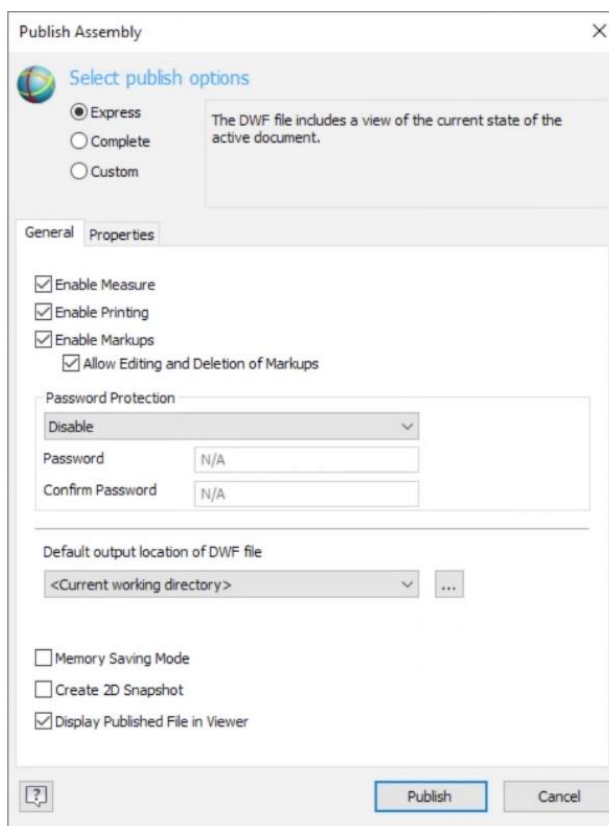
Publish Assembly

×

Select publish options

Express
Complete
Custom

The DWF file includes a view of the current state of the active document.

General | Properties

Enable Measure
Enable Printing
Enable Markups
Allow Editing and Deletion of Markups

Password Protection
Disable
Password N/A
Confirm Password N/A

Default output location of DWF file
<Current working directory>
...

Memory Saving Mode
Create 2D Snapshot
Display Published File in Viewer

?

Publish
Cancel